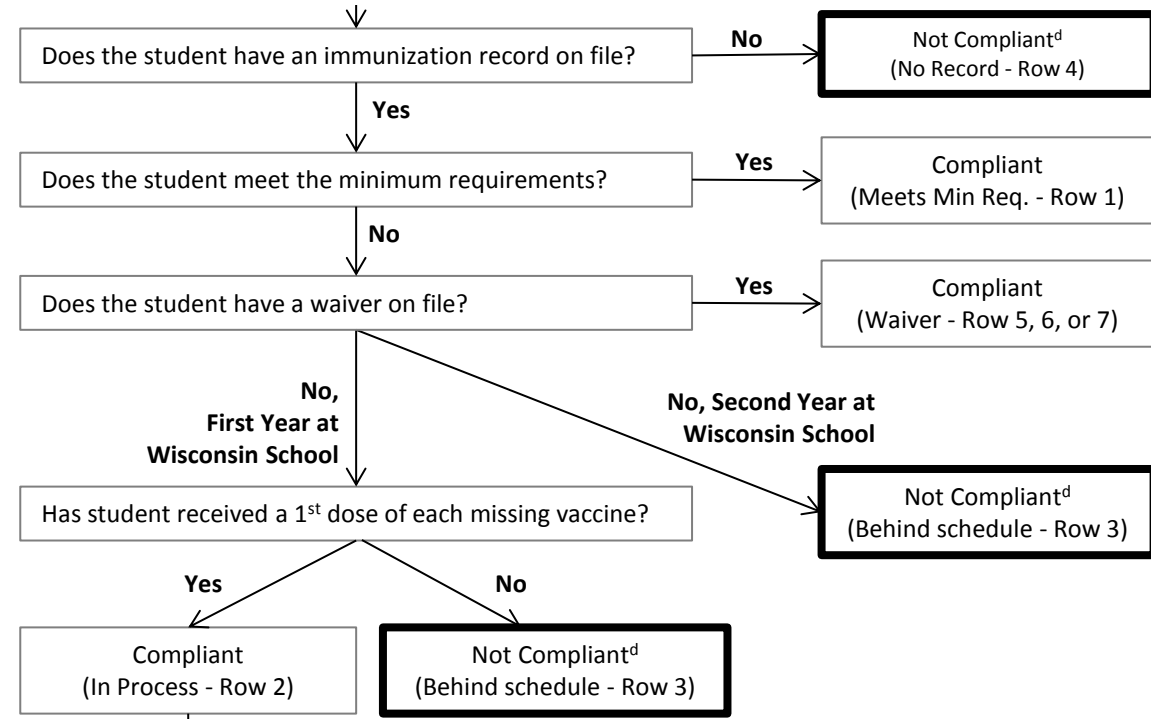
Does the student have an immunization record on file?

No

Not Compliant$^d$
(No Record - Row 4)

Yes

Does the student meet the minimum requirements?

Yes

Compliant
(Meets Min Req. - Row 1)

No

Does the student have a waiver on file?

Yes

Compliant
(Waiver - Row 5, 6, or 7)

No, First Year at Wisconsin School

No, Second Year at Wisconsin School

Has student received a 1$^{st}$ dose of each missing vaccine?

Not Compliant$^d$
(Behind schedule - Row 3)

Yes

No

Compliant
(In Process - Row 2)

Not Compliant$^d$
(Behind schedule - Row 3)